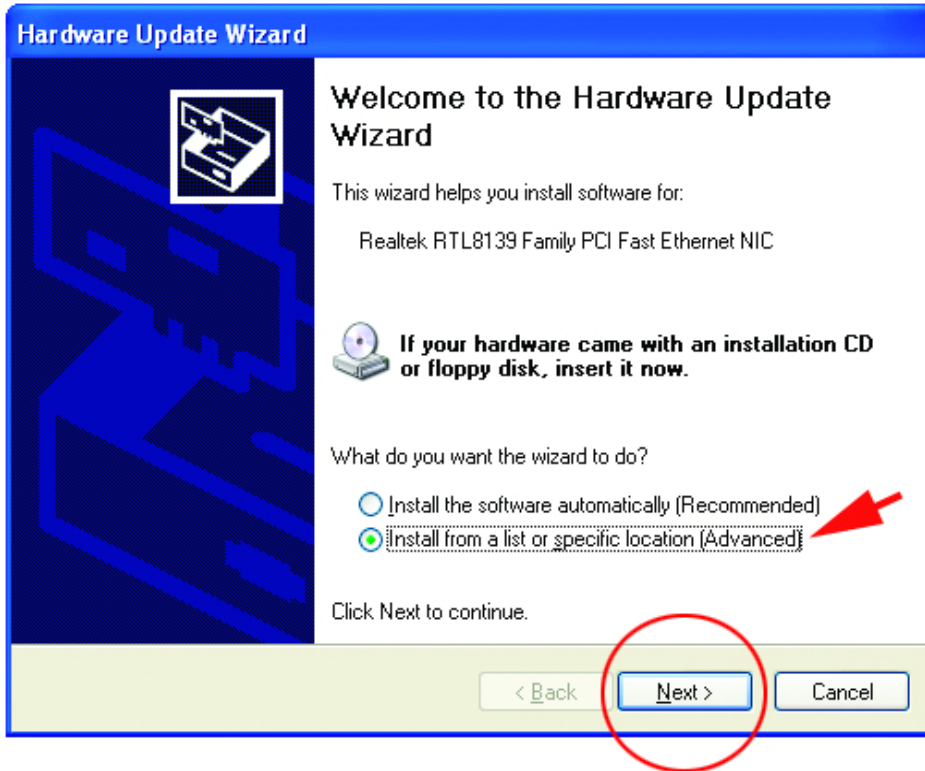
Hardware Update Wizard

Welcome to the Hardware Update Wizard

This wizard helps you install software for:

Realtek RTL8139 Family PCI Fast Ethernet NIC

If your hardware came with an installation CD or floppy disk, insert it now.

What do you want the wizard to do?

Install the software automatically (Recommended)

Install from a list or specific location (Advanced)

Click Next to continue.

< Back

Next >

Cancel